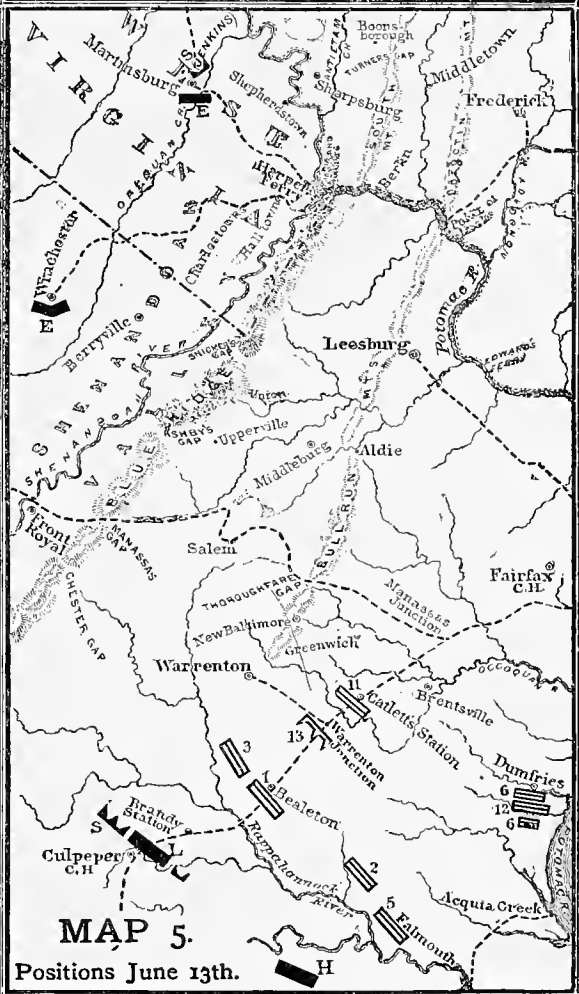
VIRGINIA

(JENKINS)
Boonsborough
Martinsburg
E
Shepherdstown
Sharpsburg
ANTIETAM
TURNERS GAP
SOUTH MT.
Middletown
Frederick
OPEQUAN CR.
WEST
Harpers Ferry
Berlin
CATOCTIN MT.
Charlestown
Hillsboro
Winchester
E
MONOCACY
Potomac R.
Berryville
SHENANDOAH
SHENANDOAH RIVER
SNICKERS GAP
Leesburg
EDWARDS FERRY
Union
ASHBYS GAP
Upperville
BLUE RIDGE
Aldie
SHENANDOAH VALLEY
Middleburg
BULL RUN MTS.
Front Royal
MANASSAS GAP
Salem
CHESTER GAP
THOROUGHFARE GAP
Manassas Junction
Fairfax C.H.
New Baltimore
Greenwich
Warrenton
OCCOQUAN
11
Catletts Station
Brentsville
13
Warrenton Junction
3
Dumfries
1
Bealeton
6
12
6
Brandy Station
S
L
Culpeper C.H.
Rappahannock River
2
5
Acquia Creek
POTOMAC
Falmouth

MAP 5.
Positions June 13th.
H